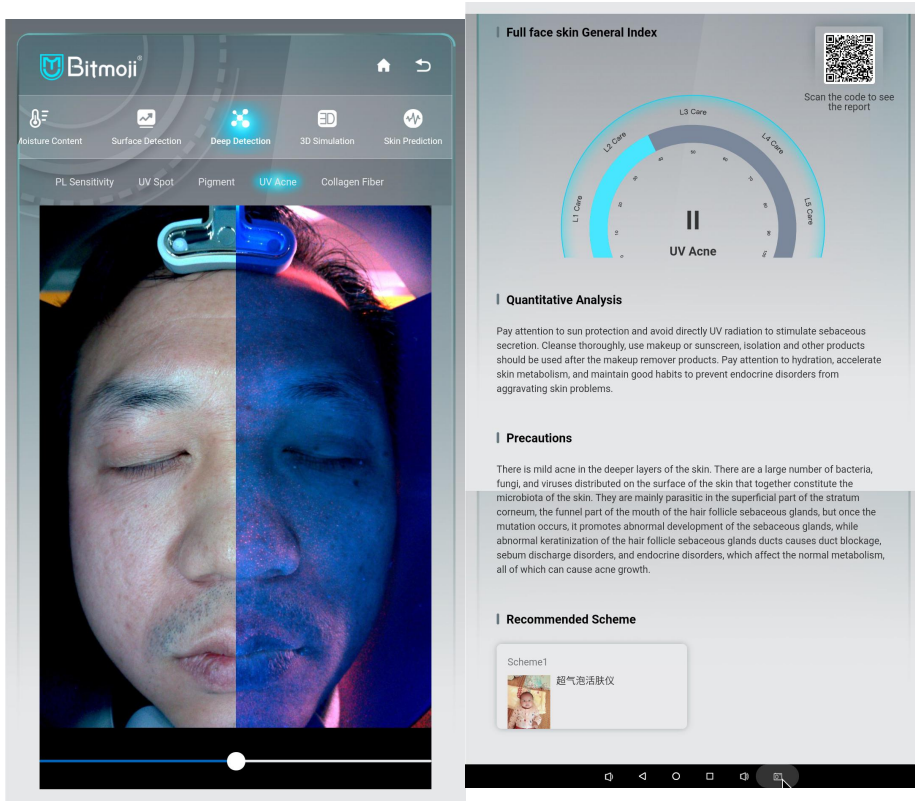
Bitmoji®

Moisture Content
Surface Detection
Deep Detection
3D Simulation
Skin Prediction

PL Sensitivity
UV Spot
Pigment
UV Acne
Collagen Fiber

Full face skin General Index

Scan the code to see the report

L1 Care
L2 Care
L3 Care
L4 Care
L5 Care

II
UV Acne

Quantitative Analysis

Pay attention to sun protection and avoid directly UV radiation to stimulate sebaceous secretion. Cleanse thoroughly, use makeup or sunscreen, isolation and other products should be used after the makeup remover products. Pay attention to hydration, accelerate skin metabolism, and maintain good habits to prevent endocrine disorders from aggravating skin problems.

Precautions

There is mild acne in the deeper layers of the skin. There are a large number of bacteria, fungi, and viruses distributed on the surface of the skin that together constitute the microbiota of the skin. They are mainly parasitic in the superficial part of the stratum corneum, the funnel part of the mouth of the hair follicle sebaceous glands, but once the mutation occurs, it promotes abnormal development of the sebaceous glands, while abnormal keratinization of the hair follicle sebaceous glands ducts causes duct blockage, sebum discharge disorders, and endocrine disorders, which affect the normal metabolism, all of which can cause acne growth.

Recommended Scheme

Scheme1
超气泡活肤仪